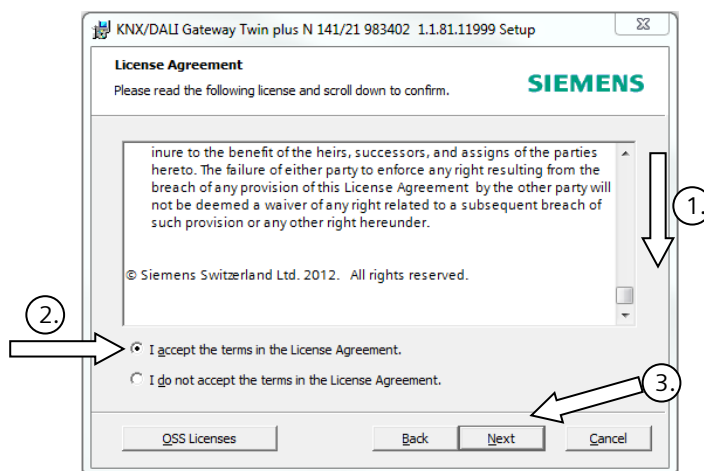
KNX/DALI Gateway Twin plus N 141/21 983402 1.1.81.11999 Setup

License Agreement

Please read the following license and scroll down to confirm.

SIEMENS

inure to the benefit of the heirs, successors, and assigns of the parties hereto. The failure of either party to enforce any right resulting from the breach of any provision of this License Agreement by the other party will not be deemed a waiver of any right related to a subsequent breach of such provision or any other right hereunder.

© Siemens Switzerland Ltd. 2012. All rights reserved.

1.

2.

I accept the terms in the License Agreement.

I do not accept the terms in the License Agreement.

3.

OSS Licenses

Back

Next

Cancel